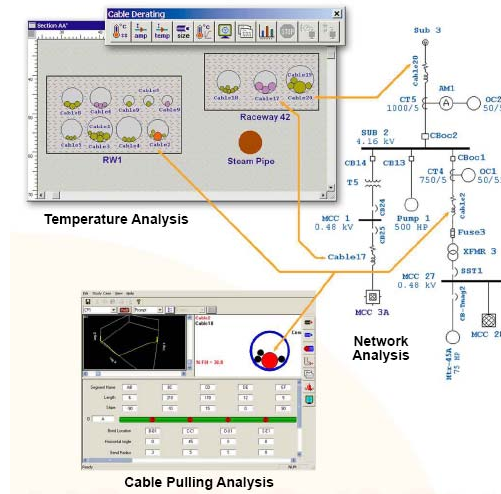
Section AA'

Cable Derating

°C ss

amp

temp

size

°C ts

RW1

Cable5
Cable4
Cable3
Cable2
Cable1
Cable6
Cable7
Cable8
Cable9

Raceway 42

Cable25
Cable26
Cable24

Steam Pipe

Temperature Analysis

Sub 3

Cable20

AM1

A

CT5
1000/5

OC2
50/5

SUB 2
4.16 kV

CBoc2

CB14

CB13

T5

Cable24

MCC 1
0.48 kV

Cable25

Pump 1
500 HP

CBoc1

CT4
750/5

OC1
50/5

Cable2

Fuse3

XFMR 3

SST1

Cable17

MCC 3A

MCC 27
0.48 kV

CB-Tmag2

Mtr-43A
75 HP

MCC 2

Network Analysis

Cable Pulling Analysis

% Fill = 38.0

Segment Name

Length

Slope

Bend Location

Horizontal Angle

Bend Radius

Ready